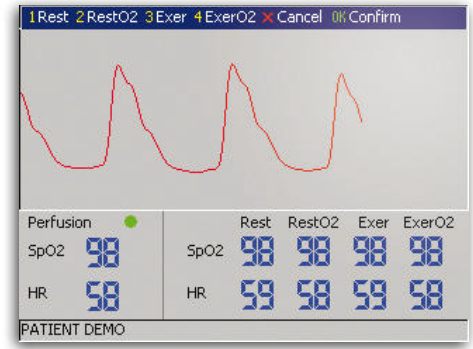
1Rest 2RestO2 3Exer 4ExerO2 ✕Cancel OK Confirm

Perfusion

SpO2 98

HR 58

| | Rest | RestO2 | Exer | ExerO2 |
|---|---|---|---|---|
| SpO2 | 98 | 98 | 98 | 98 |
| HR | 59 | 58 | 59 | 58 |

PATIENT DEMO